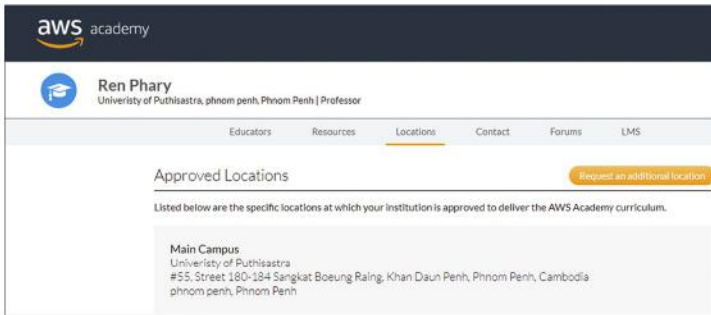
aws academy

Ren Phary
Univeristy of Puthisastra, phnom penh, Phnom Penh | Professor

Educators Resources Locations Contact Forums LMS

Approved Locations

Request an additional location

Listed below are the specific locations at which your institution is approved to deliver the AWS Academy curriculum.

Main Campus
Univeristy of Puthisastra
#55, Street 180-184 Sangkat Boeung Raing, Khan Daun Penh, Phnom Penh, Cambodia
phnom penh, Phnom Penh